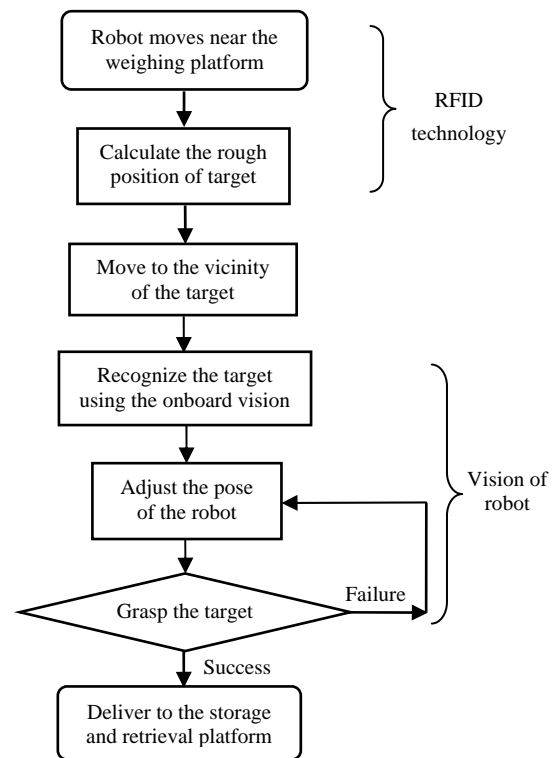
Robot moves near the weighing platform

RFID technology

Calculate the rough position of target

Move to the vicinity of the target

Recognize the target using the onboard vision

Adjust the pose of the robot

Vision of robot

Grasp the target

Failure

Success

Deliver to the storage and retrieval platform